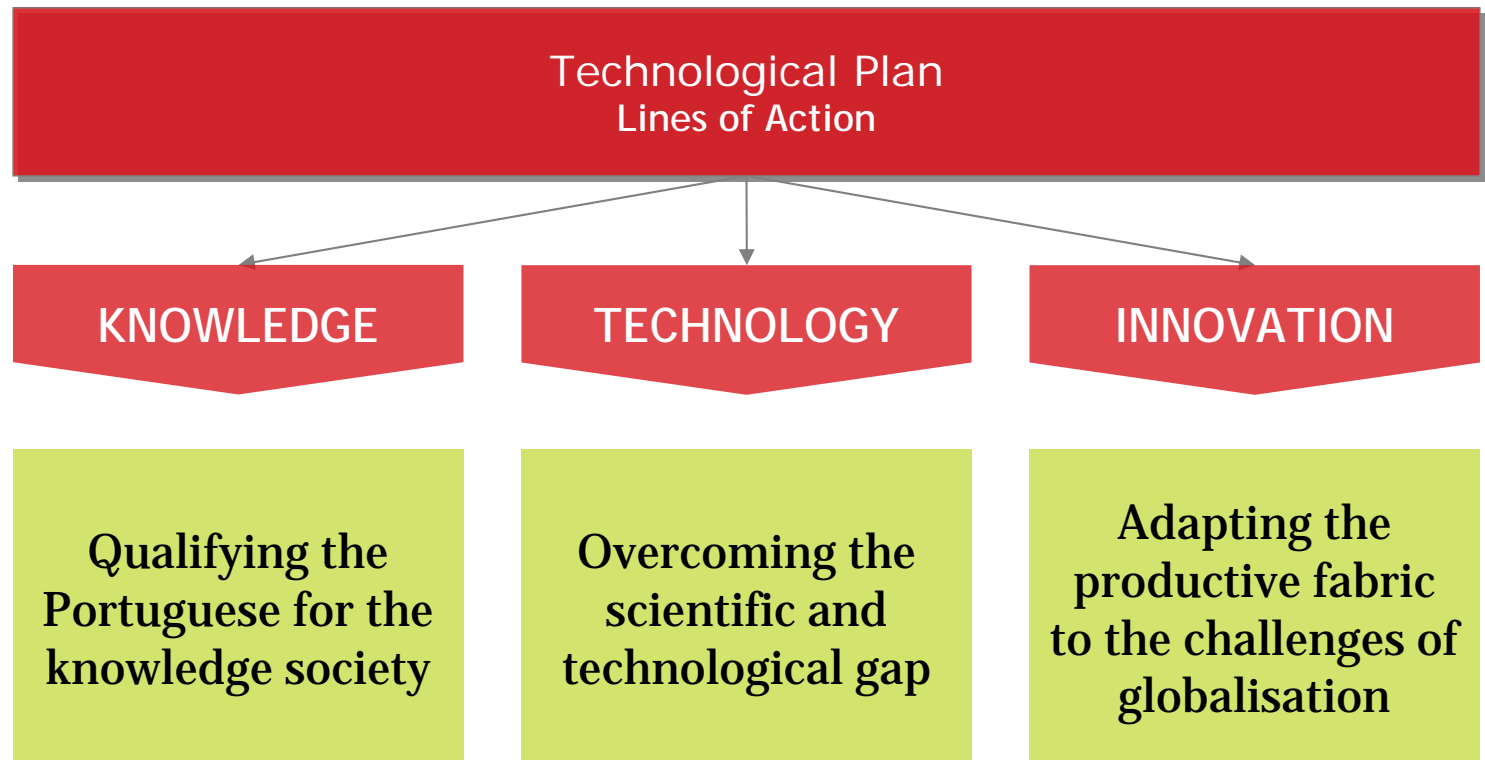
Technological Plan
Lines of Action

KNOWLEDGE

TECHNOLOGY

INNOVATION

Qualifying the Portuguese for the knowledge society

Overcoming the scientific and technological gap

Adapting the productive fabric to the challenges of globalisation